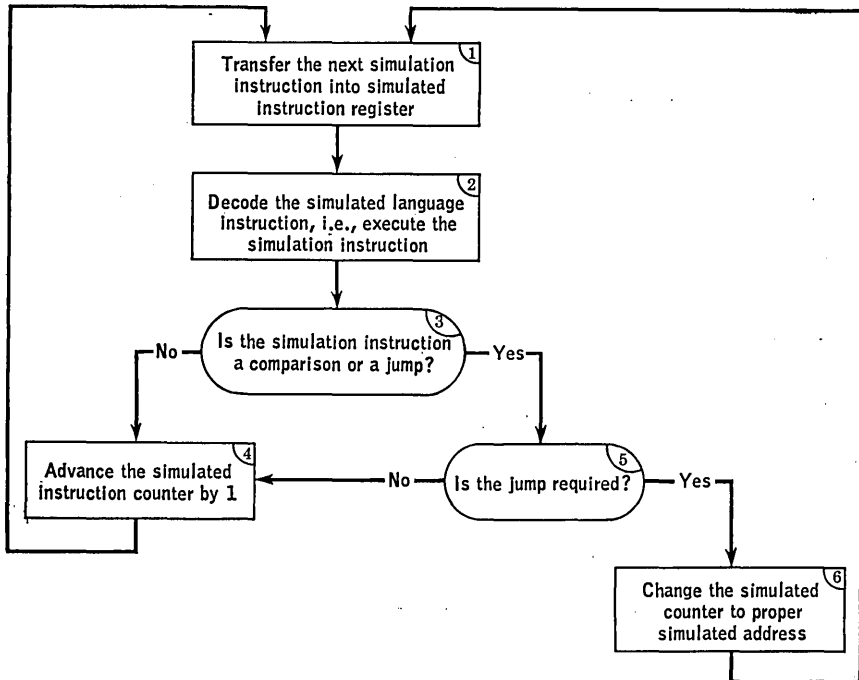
Transfer the next simulation instruction into simulated instruction register 1

Decode the simulated language instruction, i.e., execute the simulation instruction 2

Is the simulation instruction a comparison or a jump? 3

No

Yes

Advance the simulated instruction counter by 1 4

No

Is the jump required? 5

Yes

Change the simulated counter to proper simulated address 6